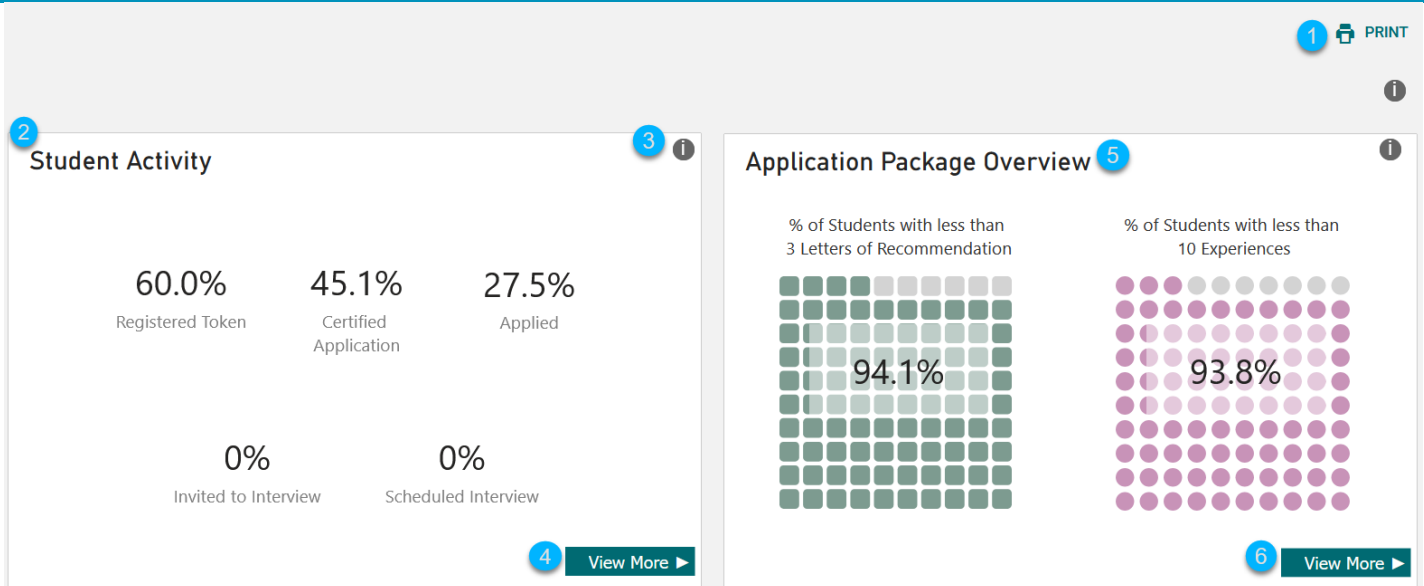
1 PRINT

i

2

Student Activity

3 i

60.0%
Registered Token

45.1%
Certified Application

27.5%
Applied

0%
Invited to Interview

0%
Scheduled Interview

4 View More ▶

Application Package Overview 5

i

% of Students with less than 3 Letters of Recommendation

94.1%

% of Students with less than 10 Experiences

93.8%

6 View More ▶